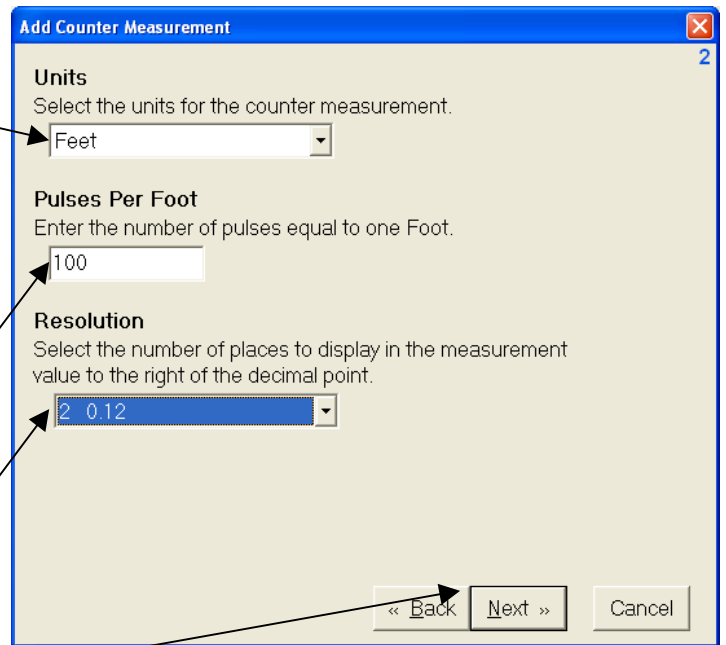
Add Counter Measurement

2

Units

Select the units for the counter measurement.

Feet

Pulses Per Foot

Enter the number of pulses equal to one Foot.

100

Resolution

Select the number of places to display in the measurement value to the right of the decimal point.

2 0.12

« Back

Next »

Cancel